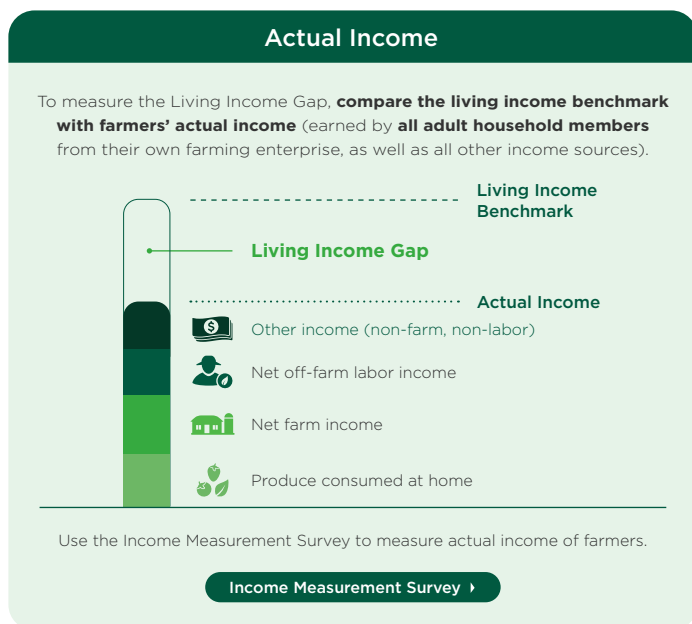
Actual Income

To measure the Living Income Gap, **compare the living income benchmark with farmers' actual income** (earned by **all adult household members** from their own farming enterprise, as well as all other income sources).

Living Income Benchmark

Living Income Gap

Actual Income

Other income (non-farm, non-labor)

Net off-farm labor income

Net farm income

Produce consumed at home

Use the Income Measurement Survey to measure actual income of farmers.

Income Measurement Survey